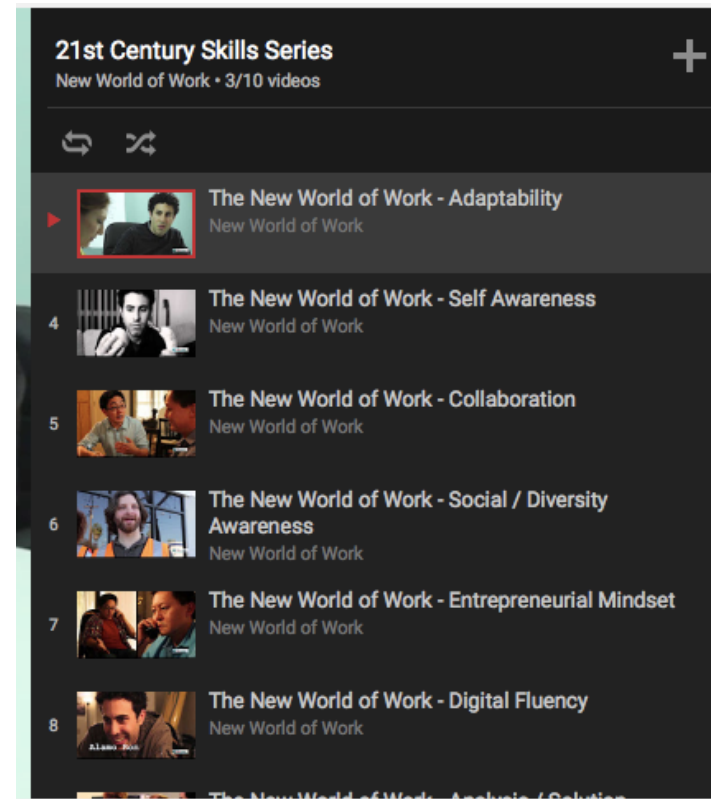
21st Century Skills Series
New World of Work • 3/10 videos

+

▶ The New World of Work - Adaptability
New World of Work

4 The New World of Work - Self Awareness
New World of Work

5 The New World of Work - Collaboration
New World of Work

6 The New World of Work - Social / Diversity Awareness
New World of Work

7 The New World of Work - Entrepreneurial Mindset
New World of Work

8 Alamo Mos The New World of Work - Digital Fluency
New World of Work

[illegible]